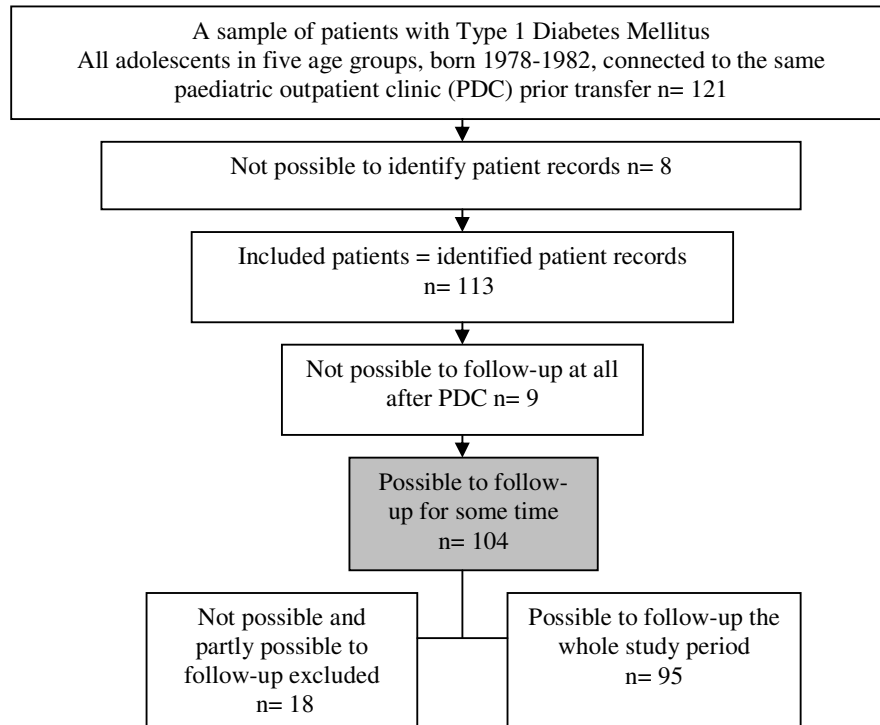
A sample of patients with Type 1 Diabetes Mellitus
All adolescents in five age groups, born 1978-1982, connected to the same paediatric outpatient clinic (PDC) prior transfer n= 121

Not possible to identify patient records n= 8

Included patients = identified patient records n= 113

Not possible to follow-up at all after PDC n= 9

Possible to follow-up for some time n= 104

Not possible and partly possible to follow-up excluded n= 18

Possible to follow-up the whole study period n= 95